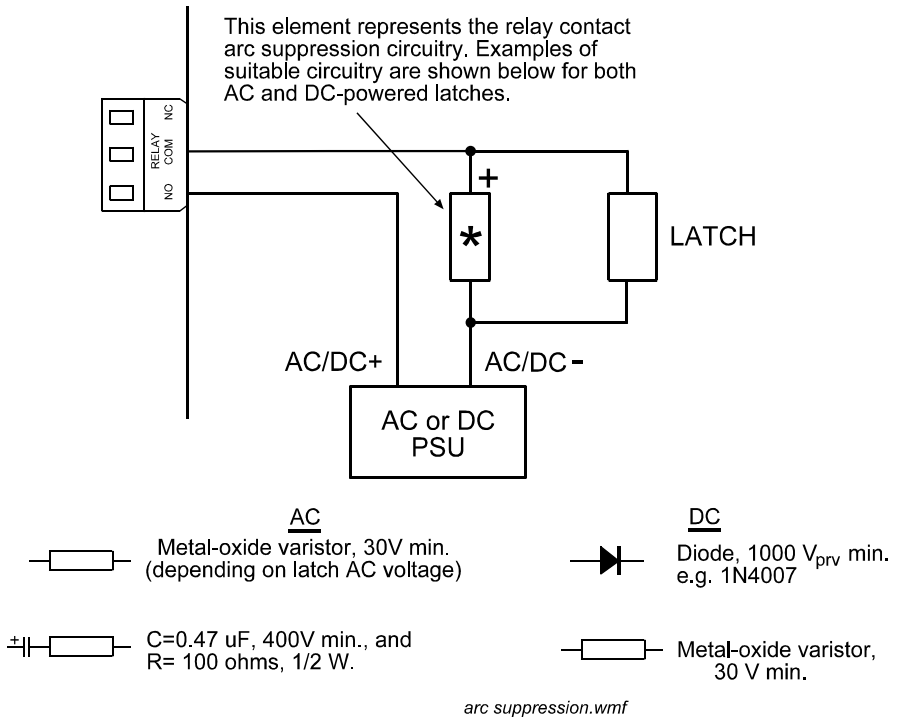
This element represents the relay contact arc suppression circuitry. Examples of suitable circuitry are shown below for both AC and DC-powered latches.

NC
RELAY COM
NO

+

*

LATCH

AC/DC+

AC/DC -

AC or DC
PSU

AC

Metal-oxide varistor, 30V min.
(depending on latch AC voltage)

±

C=0.47 uF, 400V min., and
R= 100 ohms, 1/2 W.

DC

Diode, 1000 $V_{prv}$ min.
e.g. 1N4007

Metal-oxide varistor,
30 V min.

arc suppression.wmf